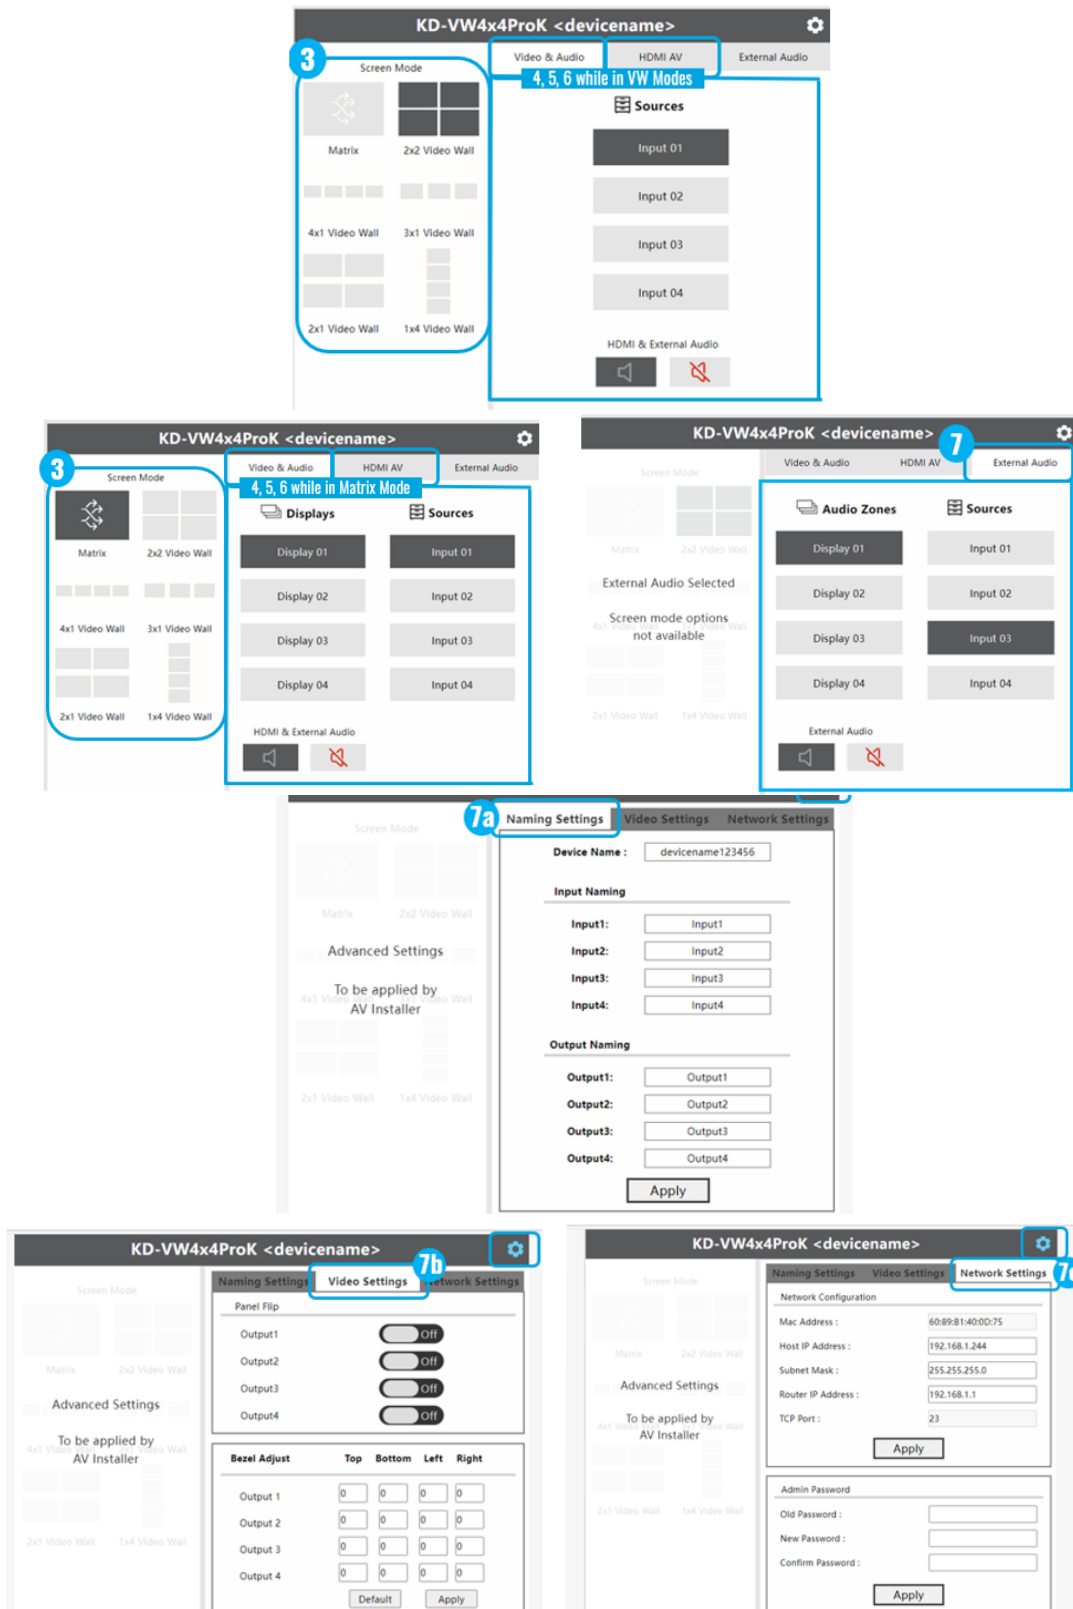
KD-VW4x4ProK <devicename>

3

Screen Mode

Matrix

2x2 Video Wall

4x1 Video Wall

3x1 Video Wall

2x1 Video Wall

1x4 Video Wall

Video & Audio

HDMI AV

External Audio

4, 5, 6 while in VW Modes

Sources

Input 01

Input 02

Input 03

Input 04

HDMI & External Audio

KD-VW4x4ProK <devicename>

3

Screen Mode

Matrix

2x2 Video Wall

4x1 Video Wall

3x1 Video Wall

2x1 Video Wall

1x4 Video Wall

Video & Audio

HDMI AV

External Audio

4, 5, 6 while in Matrix Mode

Displays

Sources

Display 01

Input 01

Display 02

Input 02

Display 03

Input 03

Display 04

Input 04

HDMI & External Audio

KD-VW4x4ProK <devicename>

7

Screen Mode

Matrix

2x2 Video Wall

External Audio Selected

Screen mode options not available

4x1 Video Wall

2x1 Video Wall

1x4 Video Wall

Video & Audio

HDMI AV

External Audio

Audio Zones

Sources

Display 01

Input 01

Display 02

Input 02

Display 03

Input 03

Display 04

Input 04

External Audio

Screen Mode

Matrix

2x2 Video Wall

Advanced Settings

To be applied by AV Installer

4x1 Video Wall

2x1 Video Wall

1x4 Video Wall

7a

Naming Settings

Video Settings

Network Settings

Device Name :

devicename123456

Input Naming

Input1:

Input1

Input2:

Input2

Input3:

Input3

Input4:

Input4

Output Naming

Output1:

Output1

Output2:

Output2

Output3:

Output3

Output4:

Output4

Apply

KD-VW4x4ProK <devicename>

7b

Screen Mode

Matrix

2x2 Video Wall

Advanced Settings

To be applied by AV Installer

4x1 Video Wall

2x1 Video Wall

1x4 Video Wall

Naming Settings

Video Settings

Network Settings

Panel Flip

Output1

Off

Output2

Off

Output3

Off

Output4

Off

| Bezel Adjust | Top | Bottom | Left | Right |
|---|---|---|---|---|
| Output 1 | 0 | 0 | 0 | 0 |
| Output 2 | 0 | 0 | 0 | 0 |
| Output 3 | 0 | 0 | 0 | 0 |
| Output 4 | 0 | 0 | 0 | 0 |

Default

Apply

KD-VW4x4ProK <devicename>

7

Screen Mode

Matrix

2x2 Video Wall

Advanced Settings

To be applied by AV Installer

4x1 Video Wall

2x1 Video Wall

1x4 Video Wall

Naming Settings

Video Settings

Network Settings

Network Configuration

Mac Address :

60:89:B1:40:0D:75

Host IP Address :

192.168.1.244

Subnet Mask :

255.255.255.0

Router IP Address :

192.168.1.1

TCP Port :

23

Apply

Admin Password

Old Password :

New Password :

Confirm Password :

Apply